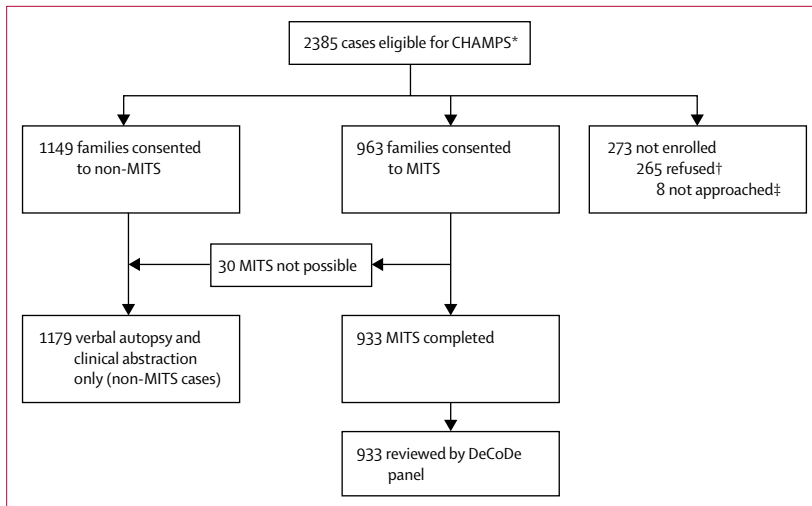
2385 cases eligible for CHAMPS*

1149 families consented to non-MITS

963 families consented to MITS

273 not enrolled
265 refused†
8 not approached‡

30 MITS not possible

1179 verbal autopsy and clinical abstraction only (non-MITS cases)

933 MITS completed

933 reviewed by DeCoDe panel